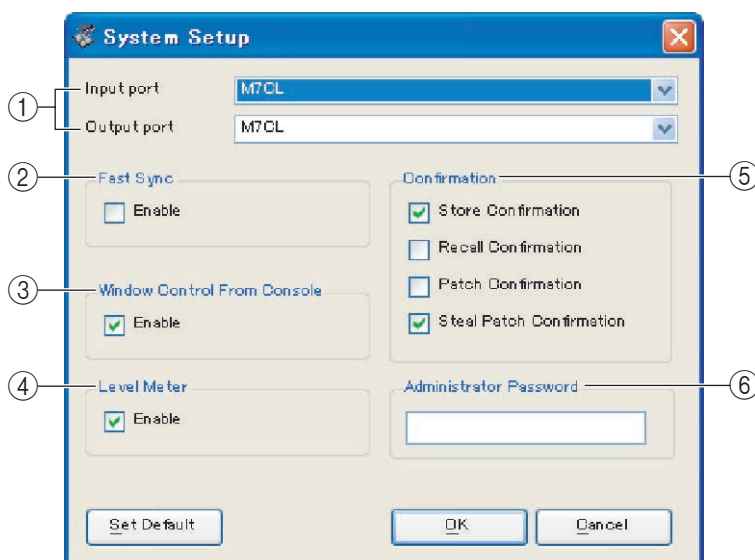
System Setup

① Input port M7CL
Output port M7CL

② Fast Sync
Enable

③ Window Control From Console
Enable

④ Level Meter
Enable

⑤ Confirmation
Store Confirmation
Recall Confirmation
Patch Confirmation
Steal Patch Confirmation

⑥ Administrator Password

Set Default
OK
Cancel